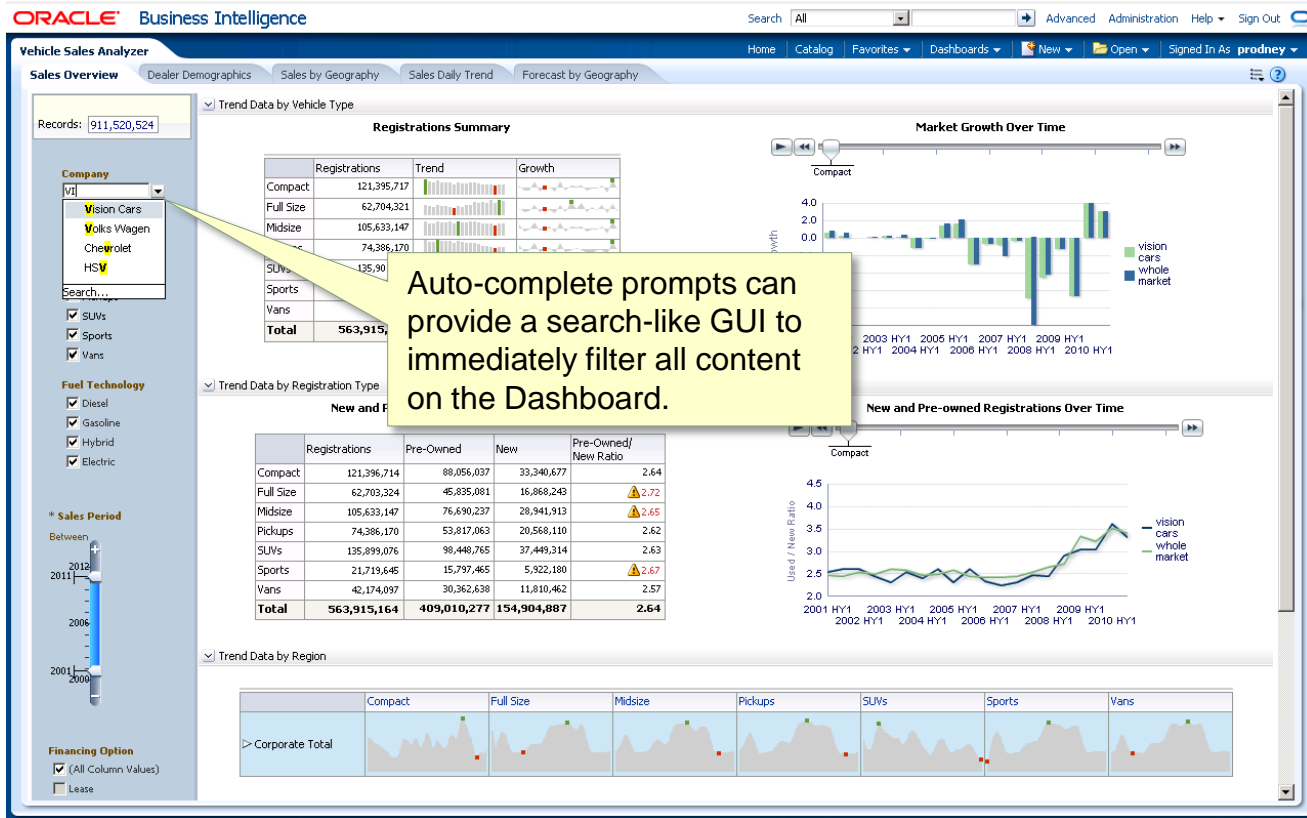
ORACLE Business Intelligence

Search All Advanced Administration Help Sign Out

Vehicle Sales Analyzer

Home Catalog Favorites Dashboards New Open Signed In As prodney

Sales Overview Dealer Demographics Sales by Geography Sales Daily Trend Forecast by Geography

Records: 911,520,524

Company

VI

Vision Cars
Volks Wagen
Chevrolet
HSV
Search...

SUVs
Sports
Vans

Fuel Technology

Diesel
Gasoline
Hybrid
Electric

* Sales Period

Between

2012
2011
2006
2001
2000

Financing Option

(All Column Values)
Lease

Trend Data by Vehicle Type

Registrations Summary

| | Registrations | Trend | Growth |
|---|---|---|---|
| Compact | 121,395,717 | | |
| Full Size | 62,704,321 | | |
| Midsize | 105,633,147 | | |
| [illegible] | 74,386,170 | | |
| SUVs | 135,90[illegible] | | |
| Sports | | | |
| Vans | | | |
| Total | 563,915,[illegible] | | |

Market Growth Over Time

Compact

4.0
2.0
0.0

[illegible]wth

vision cars
whole market

2003 HY1 2005 HY1 2007 HY1 2009 HY1
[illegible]2 HY1 2004 HY1 2006 HY1 2008 HY1 2010 HY1

Auto-complete prompts can provide a search-like GUI to immediately filter all content on the Dashboard.

Trend Data by Registration Type

New and P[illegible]

| | Registrations | Pre-Owned | New | Pre-Owned/ New Ratio |
|---|---|---|---|---|
| Compact | 121,396,714 | 88,056,037 | 33,340,677 | 2.64 |
| Full Size | 62,703,324 | 45,835,081 | 16,868,243 | 2.72 |
| Midsize | 105,633,147 | 76,690,237 | 28,941,913 | 2.65 |
| Pickups | 74,386,170 | 53,817,063 | 20,568,110 | 2.62 |
| SUVs | 135,899,076 | 98,448,765 | 37,449,314 | 2.63 |
| Sports | 21,719,645 | 15,797,465 | 5,922,180 | 2.67 |
| Vans | 42,174,097 | 30,362,638 | 11,810,462 | 2.57 |
| Total | 563,915,164 | 409,010,277 | 154,904,887 | 2.64 |

New and Pre-owned Registrations Over Time

Compact

4.5
4.0
3.5
3.0
2.5
2.0

Used / New Ratio

vision cars
whole market

2001 HY1 2003 HY1 2005 HY1 2007 HY1 2009 HY1
2002 HY1 2004 HY1 2006 HY1 2008 HY1 2010 HY1

Trend Data by Region

| | Compact | Full Size | Midsize | Pickups | SUVs | Sports | Vans |
|---|---|---|---|---|---|---|---|
| Corporate Total | | | | | | | |